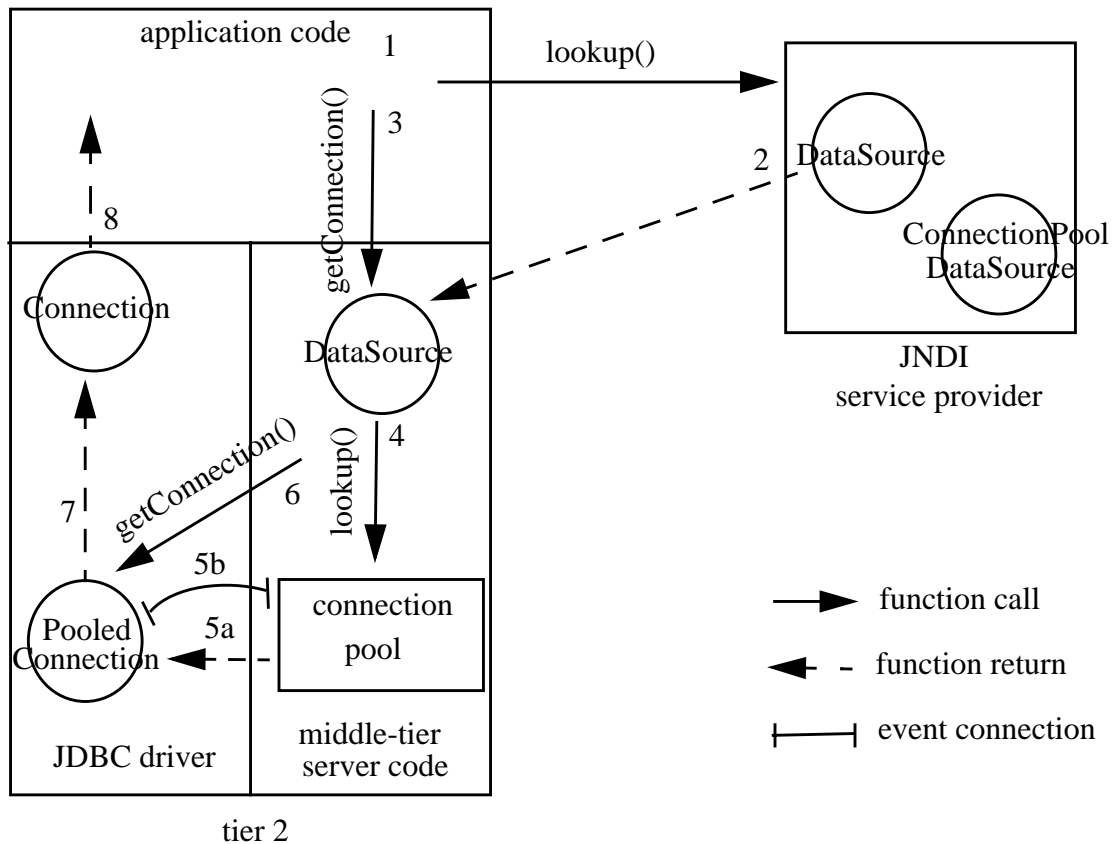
application code

1

lookup()

3

getConnection()

2

DataSource

ConnectionPool DataSource

JNDI service provider

8

Connection

DataSource

4

lookup()

getConnection()

6

7

5b

5a

Pooled Connection

connection pool

function call

function return

event connection

JDBC driver

middle-tier server code

tier 2